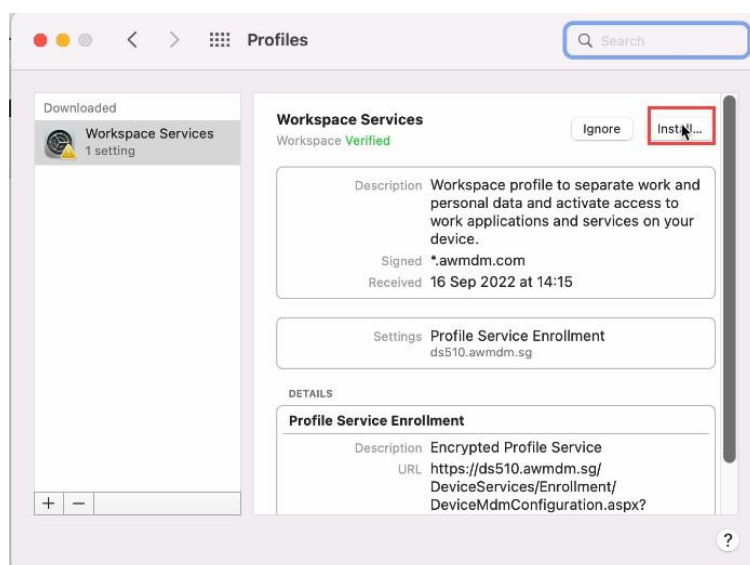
Profiles

Search

Downloaded

Workspace Services
1 setting

Workspace Services
Workspace Verified

Ignore

Install...

Description Workspace profile to separate work and personal data and activate access to work applications and services on your device.

Signed *.awmdm.com

Received 16 Sep 2022 at 14:15

Settings Profile Service Enrollment
ds510.awmdm.sg

DETAILS

Profile Service Enrollment

Description Encrypted Profile Service

URL https://ds510.awmdm.sg/DeviceServices/Enrollment/DeviceMdmConfiguration.aspx?

+ −

?